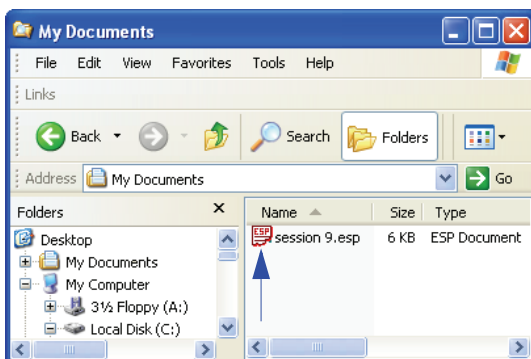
My Documents

File Edit View Favorites Tools Help

Links

Back Search Folders

Address My Documents Go

Folders ×

Desktop
My Documents
My Computer
3½ Floppy (A:)
Local Disk (C:)

| Name | Size | Type |
|---|---|---|
| session 9.esp | 6 KB | ESP Document |

ESP